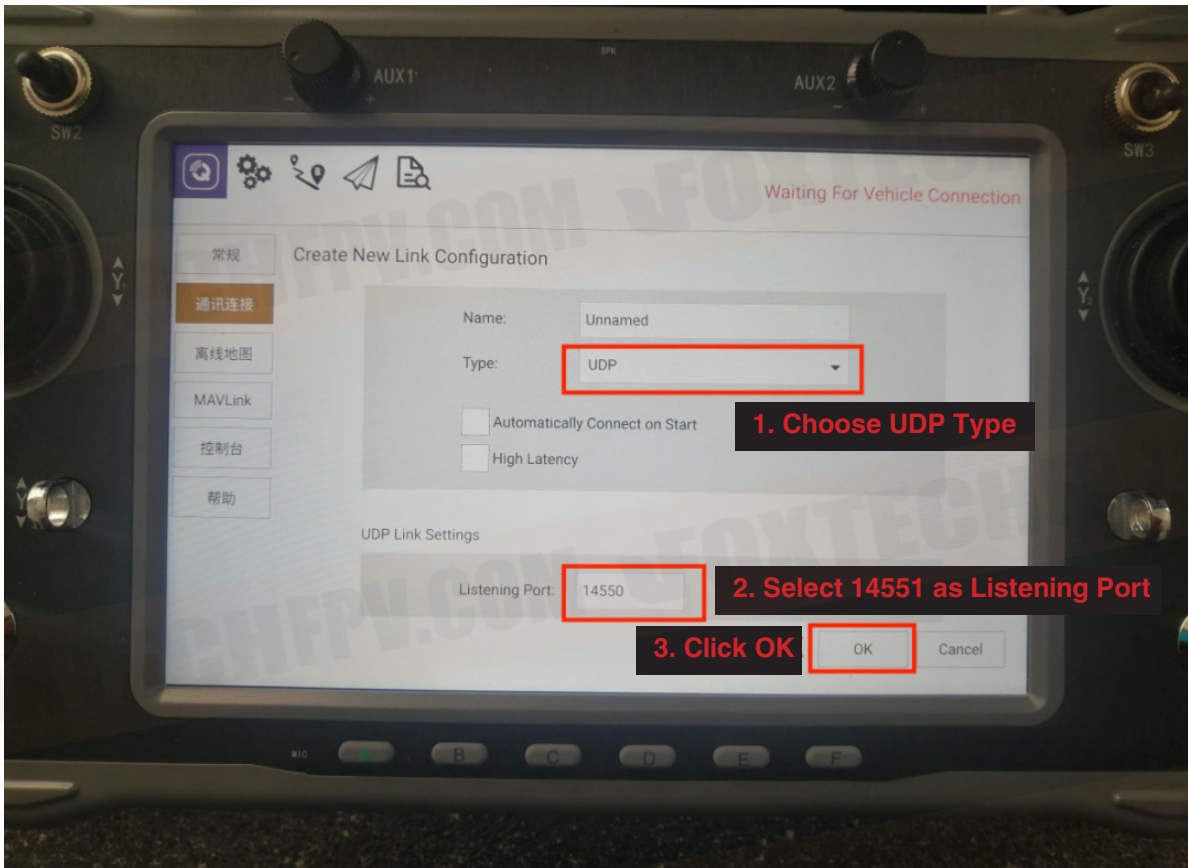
AUX1
SPK
AUX2
SW2
SW3

Waiting For Vehicle Connection

常规
通讯连接
离线地图
MAVLink
控制台
帮助

Create New Link Configuration

Name: Unnamed
Type: UDP

1. Choose UDP Type

Automatically Connect on Start
High Latency

UDP Link Settings

Listening Port: 14550

2. Select 14551 as Listening Port

3. Click OK

OK
Cancel

CHFPV.COM FOXTECH

MIC
A B C D E F